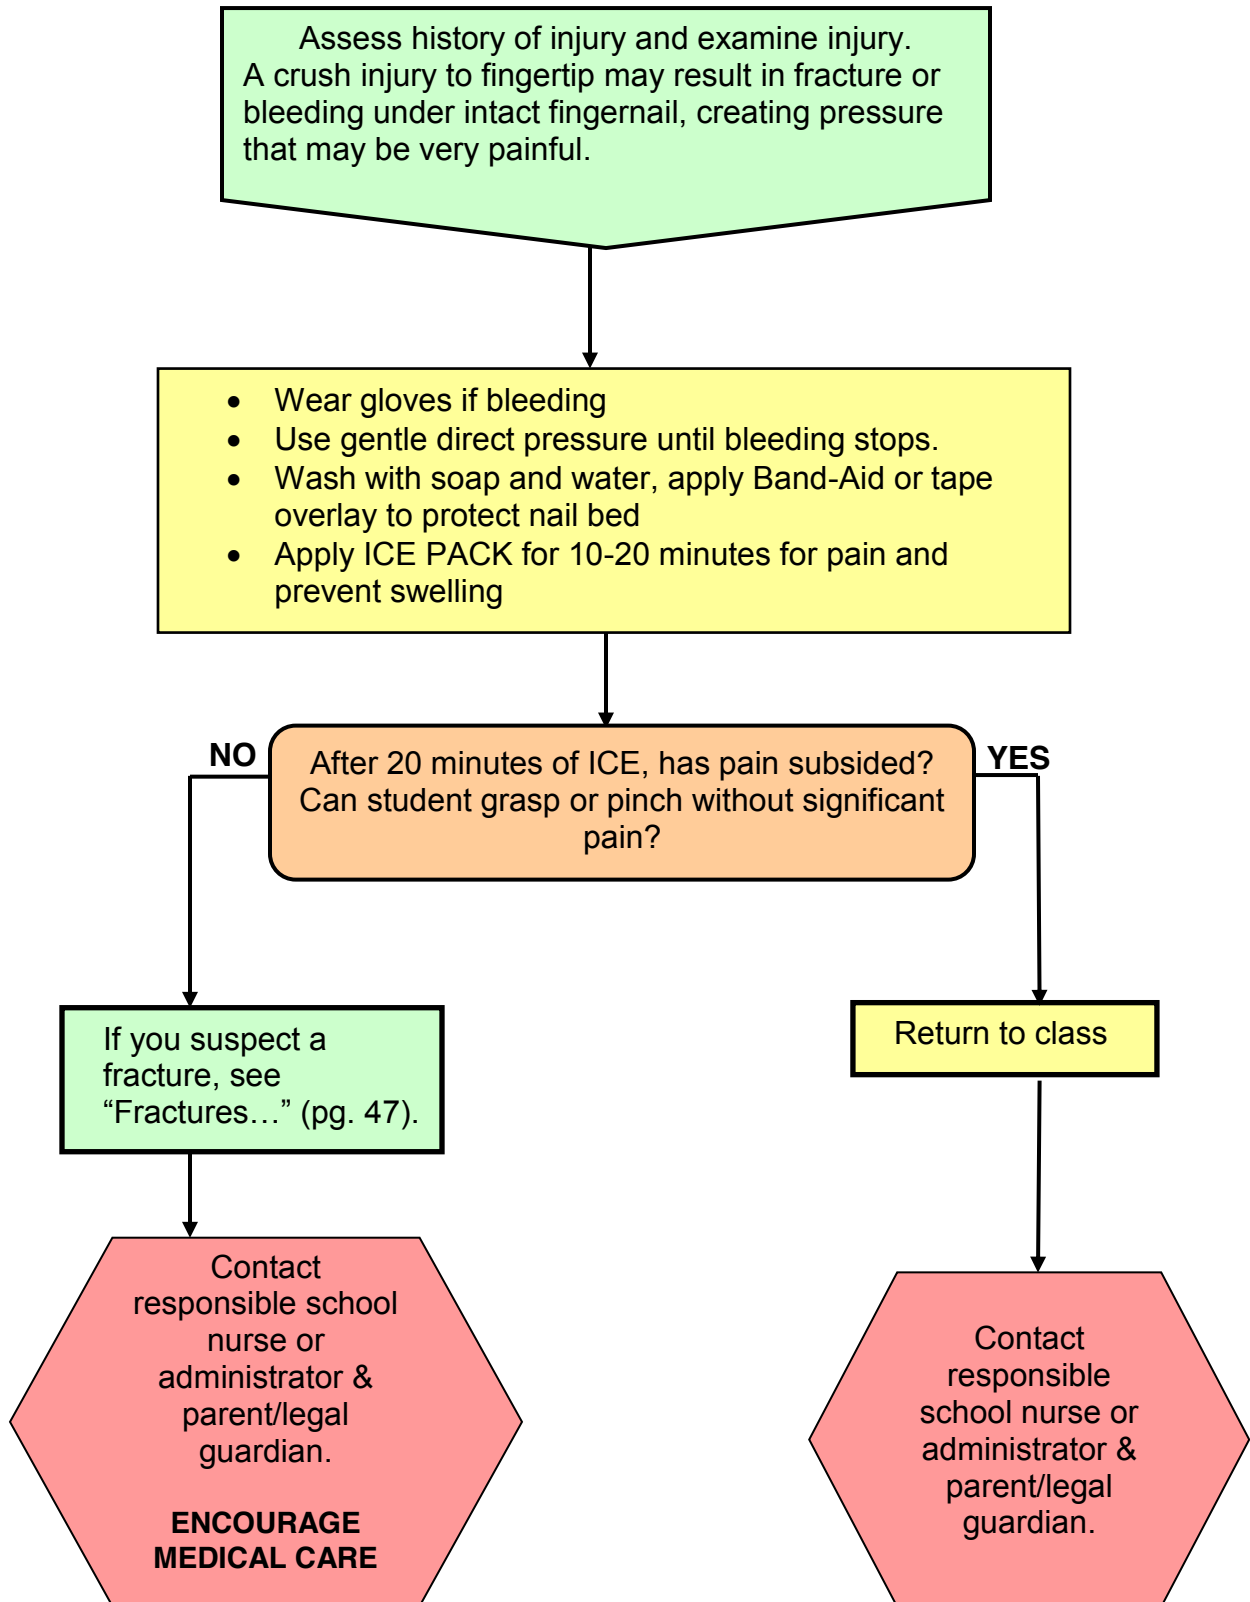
Assess history of injury and examine injury.
A crush injury to fingertip may result in fracture or bleeding under intact fingernail, creating pressure that may be very painful.

- Wear gloves if bleeding
- Use gentle direct pressure until bleeding stops.
- Wash with soap and water, apply Band-Aid or tape overlay to protect nail bed
- Apply ICE PACK for 10-20 minutes for pain and prevent swelling

After 20 minutes of ICE, has pain subsided? Can student grasp or pinch without significant pain?

NO

YES

If you suspect a fracture, see “Fractures…” (pg. 47).

Return to class

Contact responsible school nurse or administrator & parent/legal guardian.

ENCOURAGE MEDICAL CARE

Contact responsible school nurse or administrator & parent/legal guardian.